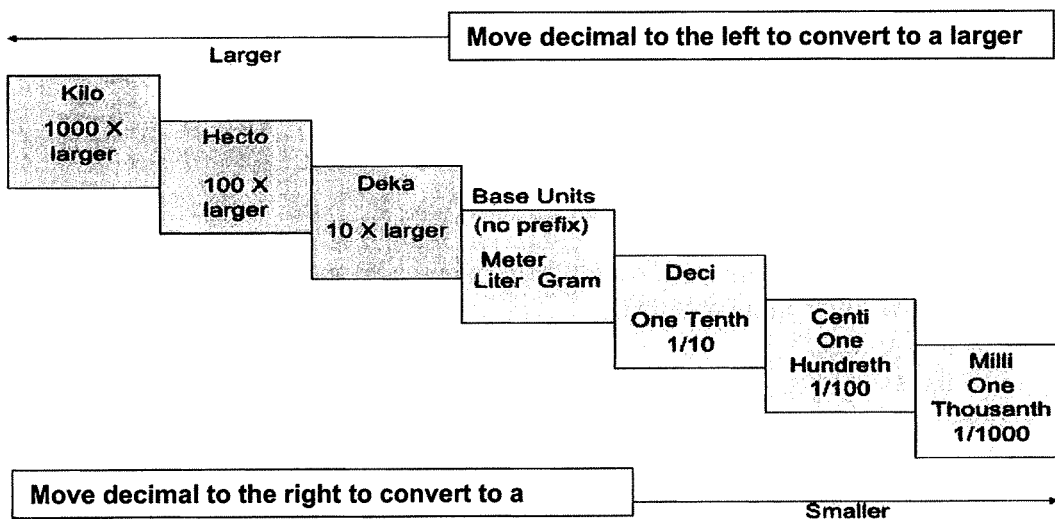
Move decimal to the left to convert to a larger

Larger

Kilo
1000 X larger

Hecto
100 X larger

Deka
10 X larger

Base Units
(no prefix)
Meter
Liter Gram

Deci
One Tenth
1/10

Centi
One
Hundreth
1/100

Milli
One
Thousanth
1/1000

Move decimal to the right to convert to a

Smaller